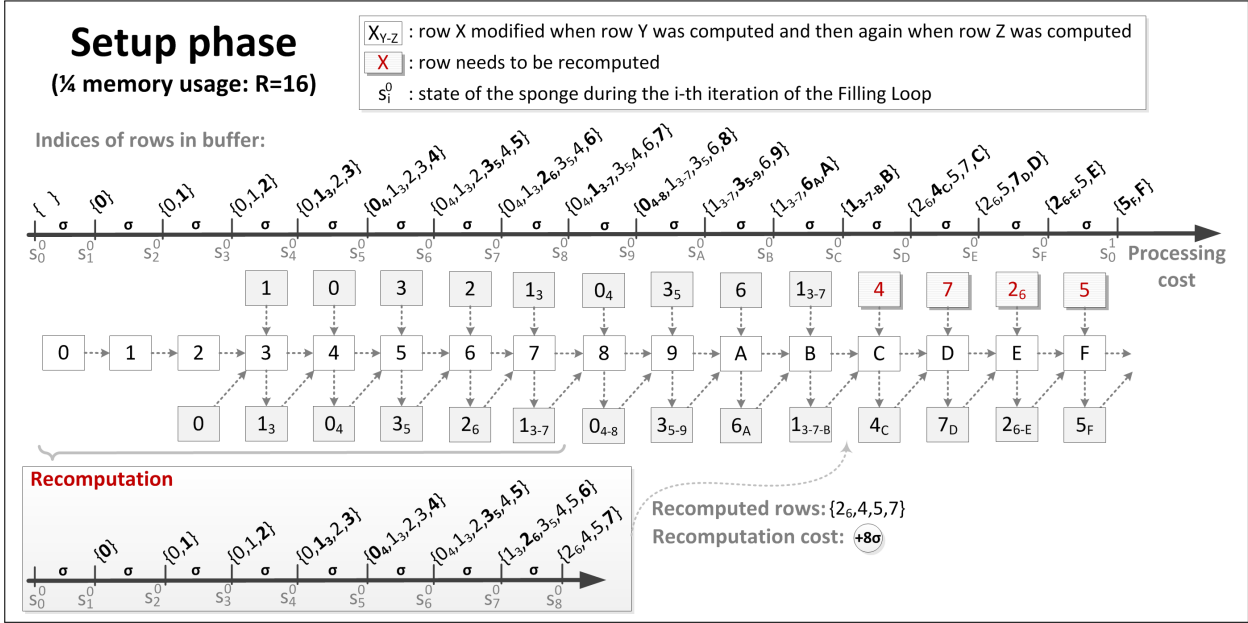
Setup phase
(¼ memory usage: R=16)

$X_{Y-Z}$ : row X modified when row Y was computed and then again when row Z was computed
X : row needs to be recomputed
$s_i^0$ : state of the sponge during the i-th iteration of the Filling Loop

Indices of rows in buffer:

{ } σ {0} σ {0,1} σ {0,1,2} σ {0,$1_3$,2,3} σ {$0_4$,$1_3$,2,3,4} σ {$0_4$,$1_3$,2,$3_5$,4,5} σ {$0_4$,$1_3$,$2_6$,$3_5$,4,6} σ {$0_4$,$1_{3-7}$,$3_5$,4,6,7} σ {$0_{4-8}$,$1_{3-7}$,$3_5$,6,8} σ {$1_{3-7}$,$3_{5-9}$,6,9} σ {$1_{3-7}$,$6_A$,A} σ {$1_{3-7-B}$,B} σ {$2_6$,$4_C$,5,7,C} σ {$2_6$,5,$7_D$,D} σ {$2_{6-E}$,5,E} σ {$5_F$,F}

$s_0^0$ $s_1^0$ $s_2^0$ $s_3^0$ $s_4^0$ $s_5^0$ $s_6^0$ $s_7^0$ $s_8^0$ $s_9^0$ $s_A^0$ $s_B^0$ $s_C^0$ $s_D^0$ $s_E^0$ $s_F^0$ $s_0^1$ Processing cost

1 0 3 2 $1_3$ $0_4$ $3_5$ 6 $1_{3-7}$ 4 7 $2_6$ 5

0 1 2 3 4 5 6 7 8 9 A B C D E F

0 $1_3$ $0_4$ $3_5$ $2_6$ $1_{3-7}$ $0_{4-8}$ $3_{5-9}$ $6_A$ $1_{3-7-B}$ $4_C$ $7_D$ $2_{6-E}$ $5_F$

Recomputation

σ {0} σ {0,1} σ {0,1,2} σ {0,$1_3$,2,3} σ {$0_4$,$1_3$,2,3,4} σ {$0_4$,$1_3$,2,$3_5$,4,5} σ {$0_4$,$1_3$,2,$3_5$,4,5,6} σ {$1_3$,$2_6$,$3_5$,4,5,6} σ {$2_6$,4,5,7}

$s_0^0$ $s_1^0$ $s_2^0$ $s_3^0$ $s_4^0$ $s_5^0$ $s_6^0$ $s_7^0$ $s_8^0$

Recomputed rows: {$2_6$,4,5,7}
Recomputation cost: +8σ